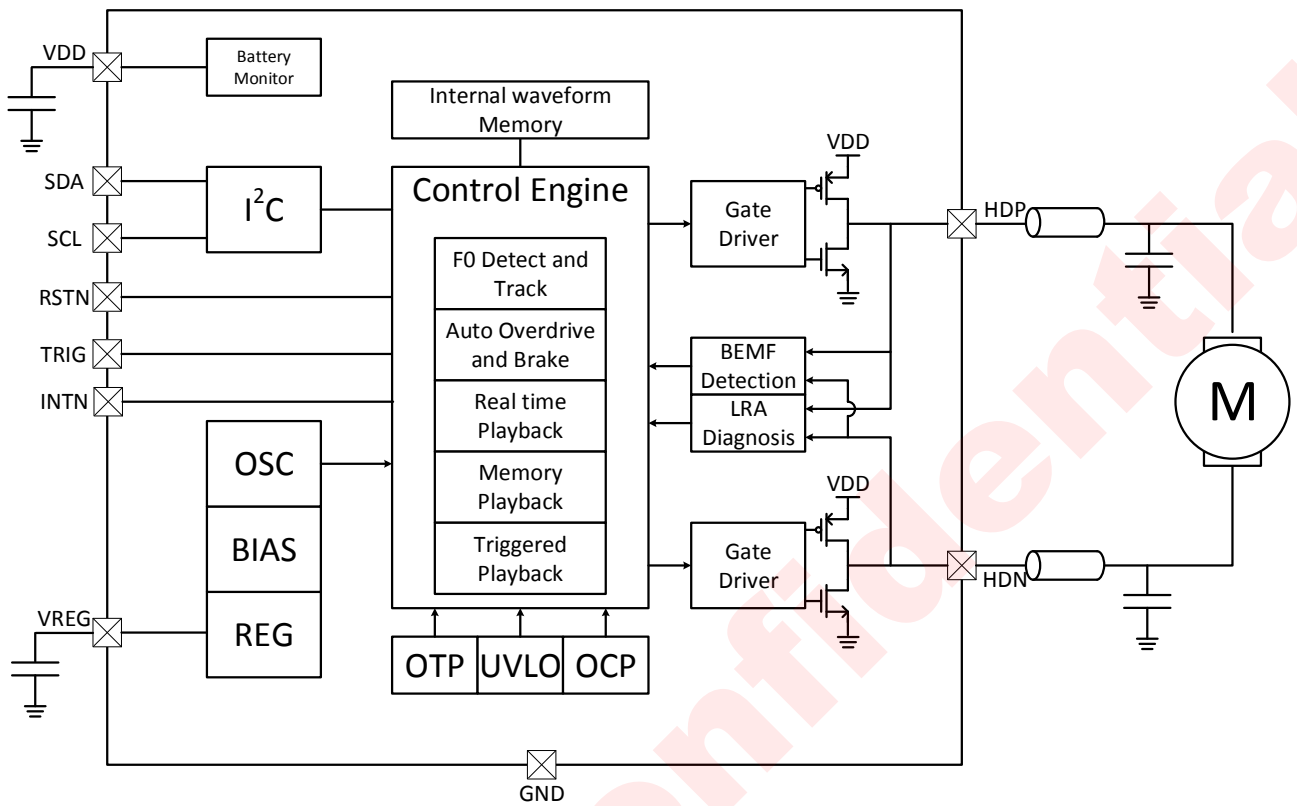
VDD
Battery Monitor
Internal waveform Memory
SDA
SCL
$I^2C$
Control Engine
F0 Detect and Track
Auto Overdrive and Brake
Real time Playback
Memory Playback
Triggered Playback
RSTN
TRIG
INTN
OSC
BIAS
REG
VREG
VDD
Gate Driver
HDP
BEMF Detection
LRA Diagnosis
M
VDD
Gate Driver
HDN
OTP
UVLO
OCP
GND
Confidential